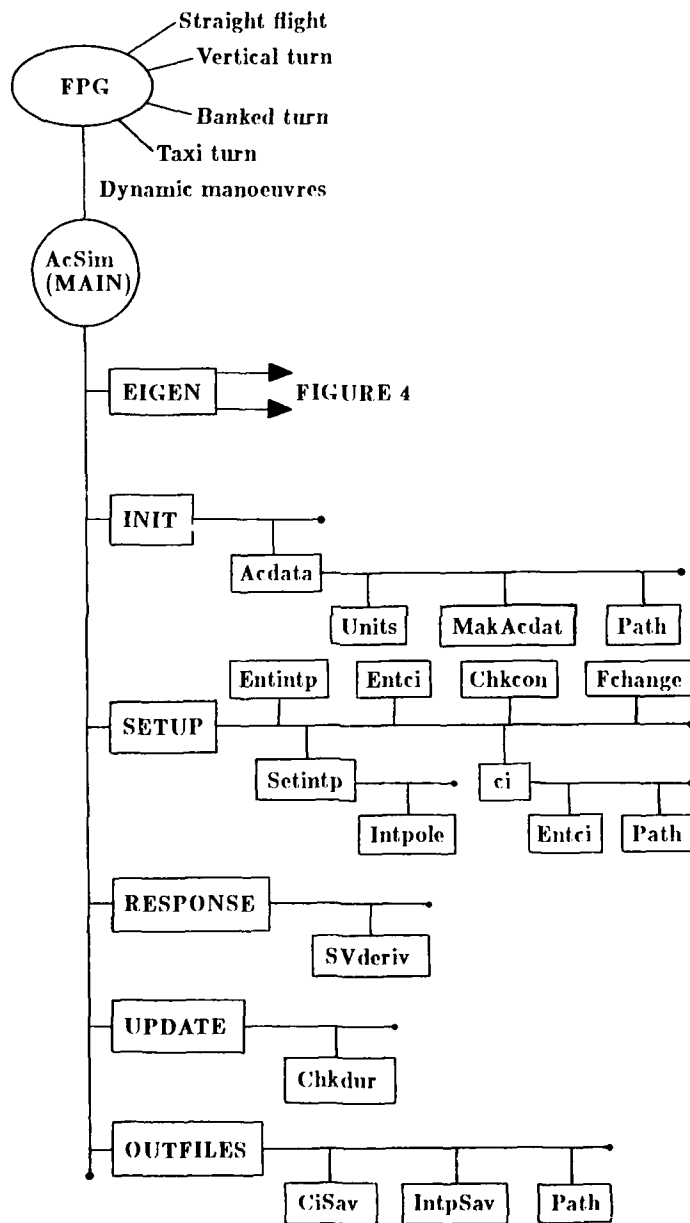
FPG

Straight flight

Vertical turn

Banked turn

Taxi turn

Dynamic manoeuvres

AcSim (MAIN)

EIGEN

FIGURE 4

INIT

Acdata

Units

MakAcdat

Path

Entintp

Entci

Chkcon

Fchange

SETUP

Setintp

ci

Intpole

Entci

Path

RESPONSE

SVderiv

UPDATE

Chkdur

OUTFILES

CiSav

IntpSav

Path